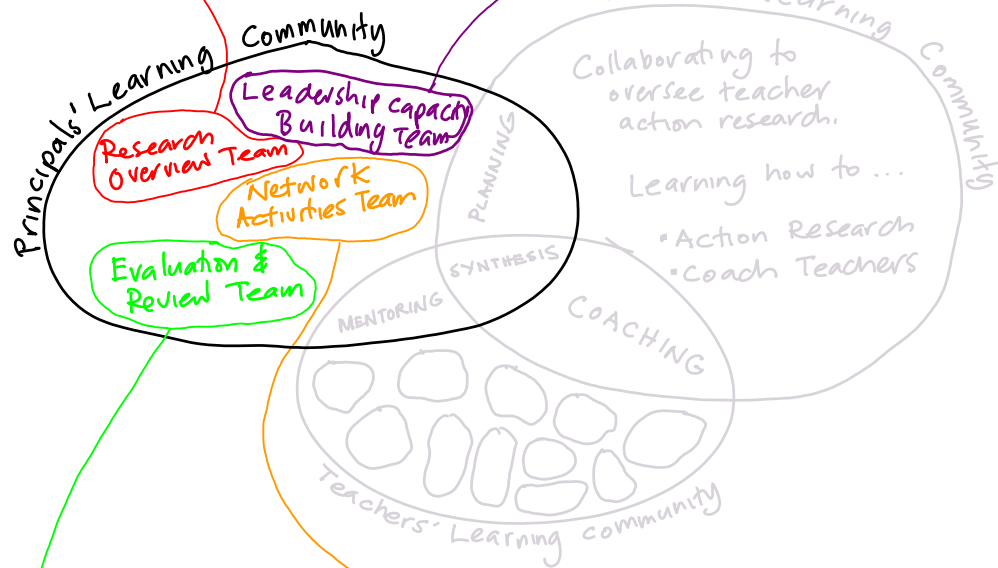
Principals' Learning Community

Leadership Capacity Building Team

Research Overview Team

Network Activities Team

Evaluation & Review Team

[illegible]earning Community

Collaborating to oversee teacher action research.

Learning how to ...

• Action Research
• Coach Teachers

PLANNING

SYNTHESIS

MENTORING

COACHING

Teachers' Learning community